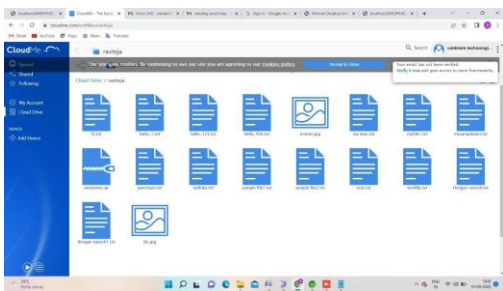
CloudMe

raviteja

Our site uses cookies. By continuing to use our site you are agreeing to our cookies policy.

Accept & Close

Your email has not been verified. Verify it now and gain access to more functionality.

Cloud Drive > raviteja

Special

Shared

Following

My Account

Cloud Drive

Add Device

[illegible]

hello_1.txt

hello_123.txt

hello_456.txt

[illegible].jpg

my-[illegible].txt

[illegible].txt

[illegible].txt

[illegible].zip

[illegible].txt

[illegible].txt

sample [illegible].txt

sample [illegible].txt

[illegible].txt

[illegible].txt

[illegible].txt

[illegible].txt

file.jpg

Search